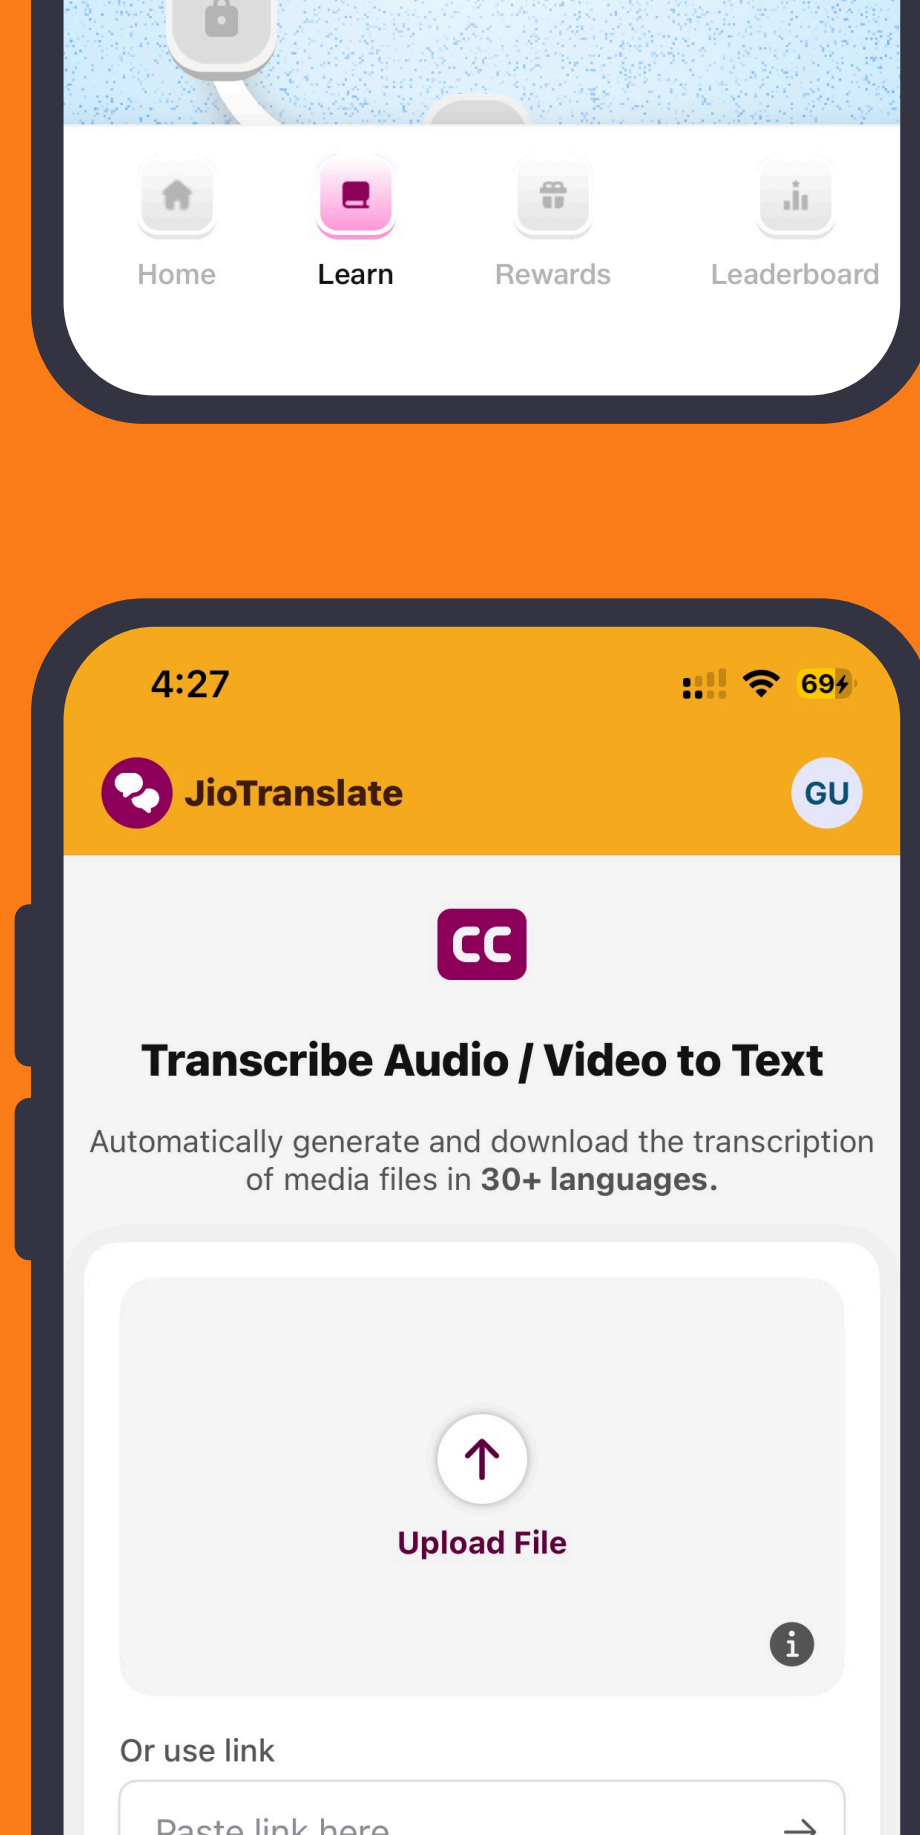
Home
Learn
Rewards
Leaderboard

4:27
69

JioTranslate
GU

CC

Transcribe Audio / Video to Text

Automatically generate and download the transcription of media files in 30+ languages.

Upload File

Or use link

Paste link here